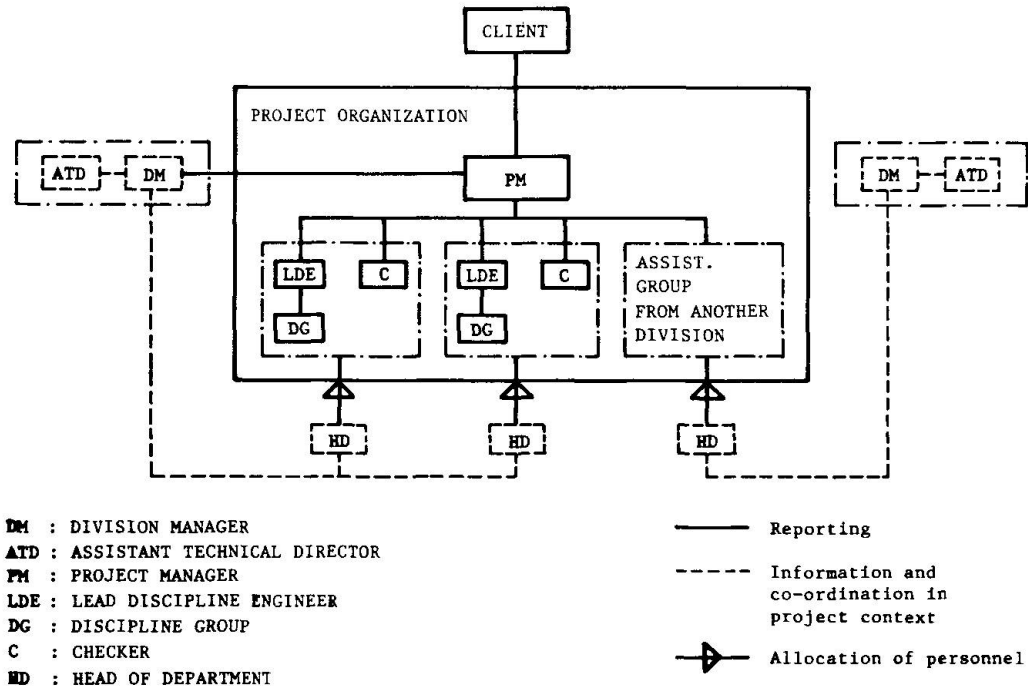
CLIENT

PROJECT ORGANIZATION

ATD

DM

PM

DM

ATD

LDE

C

DG

LDE

C

DG

ASSIST. GROUP FROM ANOTHER DIVISION

HD

HD

HD

DM : DIVISION MANAGER
ATD : ASSISTANT TECHNICAL DIRECTOR
PM : PROJECT MANAGER
LDE : LEAD DISCIPLINE ENGINEER
DG : DISCIPLINE GROUP
C : CHECKER
HD : HEAD OF DEPARTMENT

Reporting

Information and co-ordination in project context

Allocation of personnel